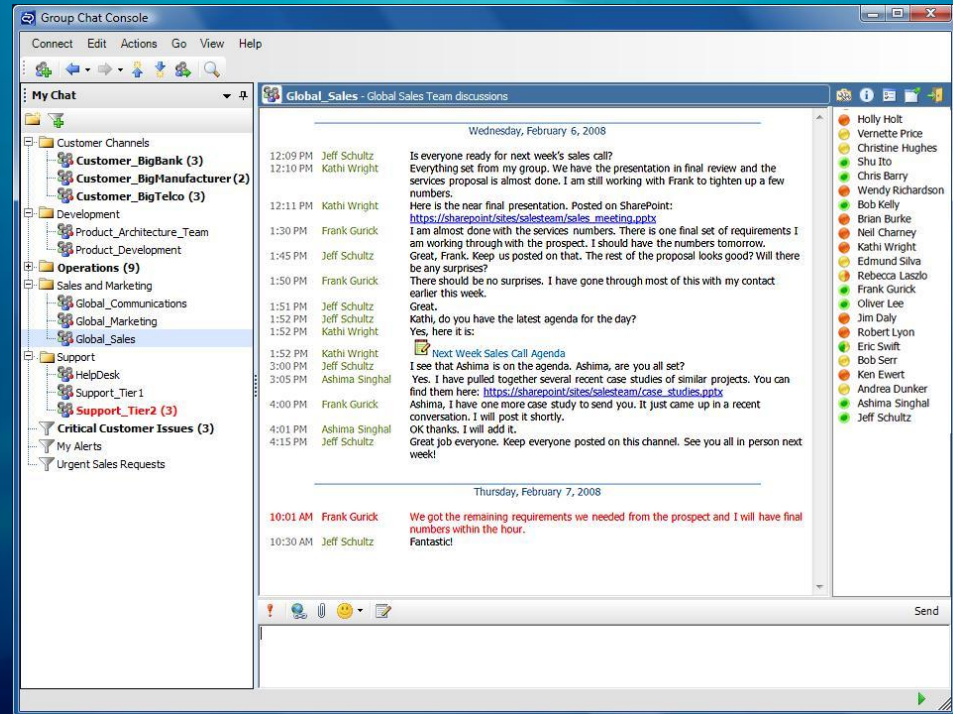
Group Chat Console

Connect Edit Actions Go View Help

My Chat

Customer Channels
Customer_BigBank (3)
Customer_BigManufacturer (2)
Customer_BigTelco (3)
Development
Product_Architecture_Team
Product_Development
Operations (9)
Sales and Marketing
Global_Communications
Global_Marketing
Global_Sales
Support
HelpDesk
Support_Tier1
Support_Tier2 (3)
Critical Customer Issues (3)
My Alerts
Urgent Sales Requests

Global_Sales - Global Sales Team discussions

Wednesday, February 6, 2008

12:09 PM Jeff Schultz Is everyone ready for next week's sales call?
12:10 PM Kathi Wright Everything set from my group. We have the presentation in final review and the services proposal is almost done. I am still working with Frank to tighten up a few numbers.
12:11 PM Kathi Wright Here is the near final presentation. Posted on SharePoint: https://sharepoint/sites/salesteam/sales_meeting.pptx
1:30 PM Frank Gurick I am almost done with the services numbers. There is one final set of requirements I am working through with the prospect. I should have the numbers tomorrow.
1:45 PM Jeff Schultz Great, Frank. Keep us posted on that. The rest of the proposal looks good? Will there be any surprises?
1:50 PM Frank Gurick There should be no surprises. I have gone through most of this with my contact earlier this week.
1:51 PM Jeff Schultz Great.
1:52 PM Jeff Schultz Kathi, do you have the latest agenda for the day?
1:52 PM Kathi Wright Yes, here it is:
1:52 PM Kathi Wright Next Week Sales Call Agenda
3:00 PM Jeff Schultz I see that Ashima is on the agenda. Ashima, are you all set?
3:05 PM Ashima Singhal Yes. I have pulled together several recent case studies of similar projects. You can find them here: https://sharepoint/sites/salesteam/case_studies.pptx
4:00 PM Frank Gurick Ashima, I have one more case study to send you. It just came up in a recent conversation. I will post it shortly.
4:01 PM Ashima Singhal OK thanks. I will add it.
4:15 PM Jeff Schultz Great job everyone. Keep everyone posted on this channel. See you all in person next week!

Thursday, February 7, 2008

10:01 AM Frank Gurick We got the remaining requirements we needed from the prospect and I will have final numbers within the hour.
10:30 AM Jeff Schultz Fantastic!

Holly Holt
Vernette Price
Christine Hughes
Shu Ito
Chris Barry
Wendy Richardson
Bob Kelly
Brian Burke
Neil Charney
Kathi Wright
Edmund Silva
Rebecca Laszlo
Frank Gurick
Oliver Lee
Jim Daly
Robert Lyon
Eric Swift
Bob Serr
Ken Ewert
Andrea Dunker
Ashima Singhal
Jeff Schultz

Send